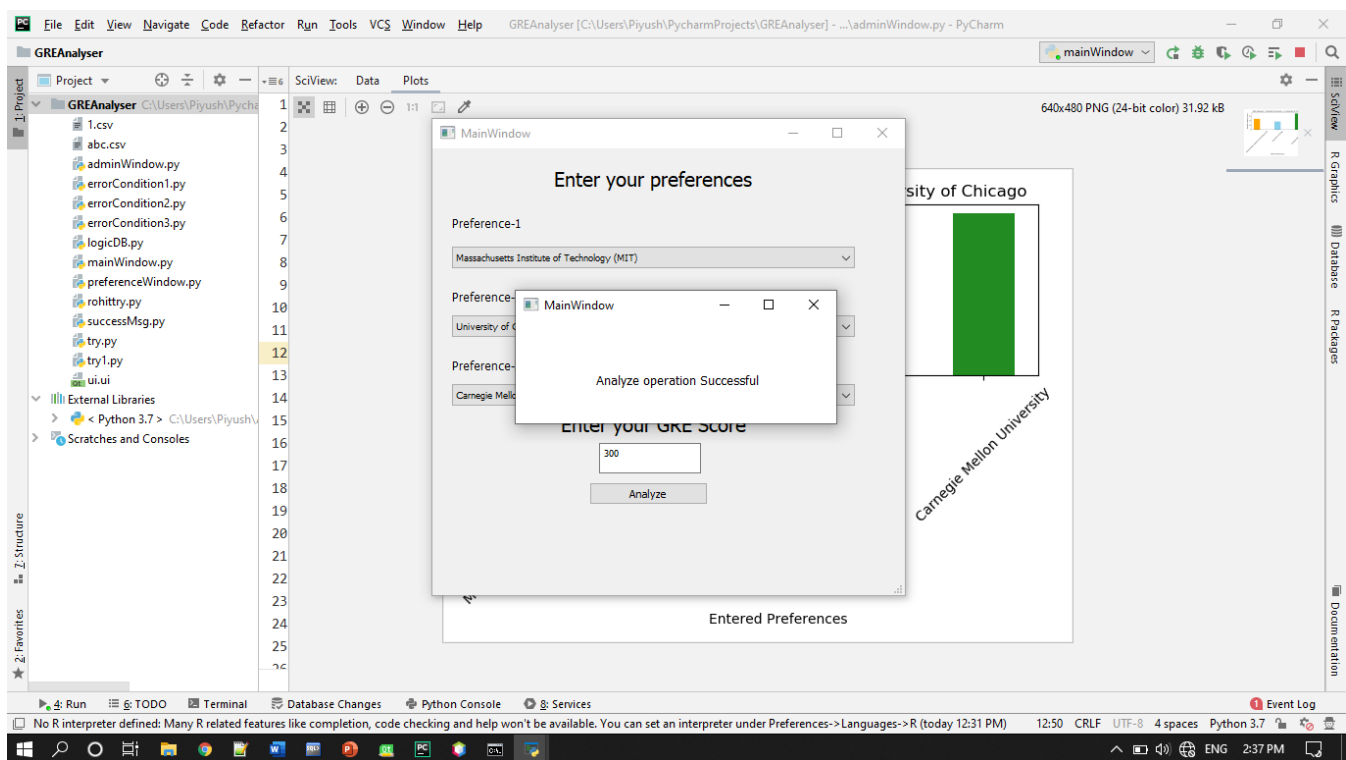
File Edit View Navigate Code Refactor Run Tools VCS Window Help GREAnalyser [C:\Users\Piyush\PycharmProjects\GREAnalyser] - ...\adminWindow.py - PyCharm

GREAnalyser

mainWindow

Project

GREAnalyser C:\Users\Piyush\Pycha
1.csv
abc.csv
adminWindow.py
errorCondition1.py
errorCondition2.py
errorCondition3.py
logicDB.py
mainWindow.py
preferenceWindow.py
rohittry.py
successMsg.py
try.py
try1.py
ui.ui
External Libraries
< Python 3.7 > C:\Users\Piyush\
Scratches and Consoles

1 2 3 4 5 6 7 8 9 10 11 12 13 14 15 16 17 18 19 20 21 22 23 24 25

SciView: Data Plots

1:1

640x480 PNG (24-bit color) 31.92 kB

sity of Chicago

Carnegie Mellon University

Entered Preferences

MainWindow

Enter your preferences

Preference-1

Massachusetts Institute of Technology (MIT)

Preference-

University of C

Preference-

Carnegie Mello

Enter your GRE Score

300

Analyze

MainWindow

Analyze operation Successful

1: Project
7: Structure
2: Favorites
SciView
R Graphics
Database
R Packages
Documentation

4: Run 6: TODO Terminal Database Changes Python Console 8: Services Event Log

No R interpreter defined: Many R related features like completion, code checking and help won't be available. You can set an interpreter under Preferences->Languages->R (today 12:31 PM) 12:50 CRLF UTF-8 4 spaces Python 3.7

ENG 2:37 PM